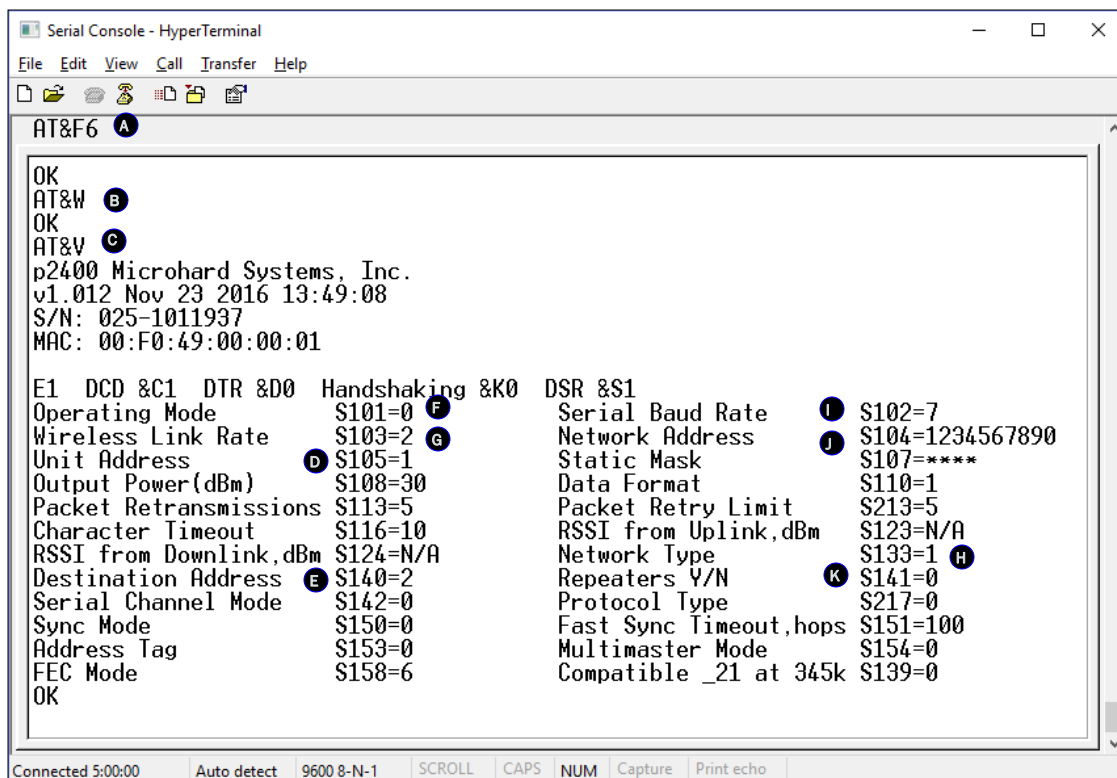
Serial Console - HyperTerminal

File Edit View Call Transfer Help

AT&F6 A

OK
AT&W B
OK
AT&V C
p2400 Microhard Systems, Inc.
v1.012 Nov 23 2016 13:49:08
S/N: 025-1011937
MAC: 00:F0:49:00:00:01

E1 DCD &C1 DTR &D0 Handshaking &K0 DSR &S1

| | | | |
|---|---|---|---|
| Operating Mode | S101=0 F | Serial Baud Rate I | S102=7 |
| Wireless Link Rate | S103=2 G | Network Address J | S104=1234567890 |
| Unit Address D | S105=1 | Static Mask | S107=**** |
| Output Power(dBm) | S108=30 | Data Format | S110=1 |
| Packet Retransmissions | S113=5 | Packet Retry Limit | S213=5 |
| Character Timeout | S116=10 | RSSI from Uplink,dBm | S123=N/A |
| RSSI from Downlink,dBm | S124=N/A | Network Type | S133=1 H |
| Destination Address E | S140=2 | Repeaters Y/N K | S141=0 |
| Serial Channel Mode | S142=0 | Protocol Type | S217=0 |
| Sync Mode | S150=0 | Fast Sync Timeout,hops | S151=100 |
| Address Tag | S153=0 | Multimaster Mode | S154=0 |
| FEC Mode | S158=6 | Compatible _21 at 345k | S139=0 |

OK

Connected 5:00:00 Auto detect 9600 8-N-1 SCROLL CAPS NUM Capture Print echo